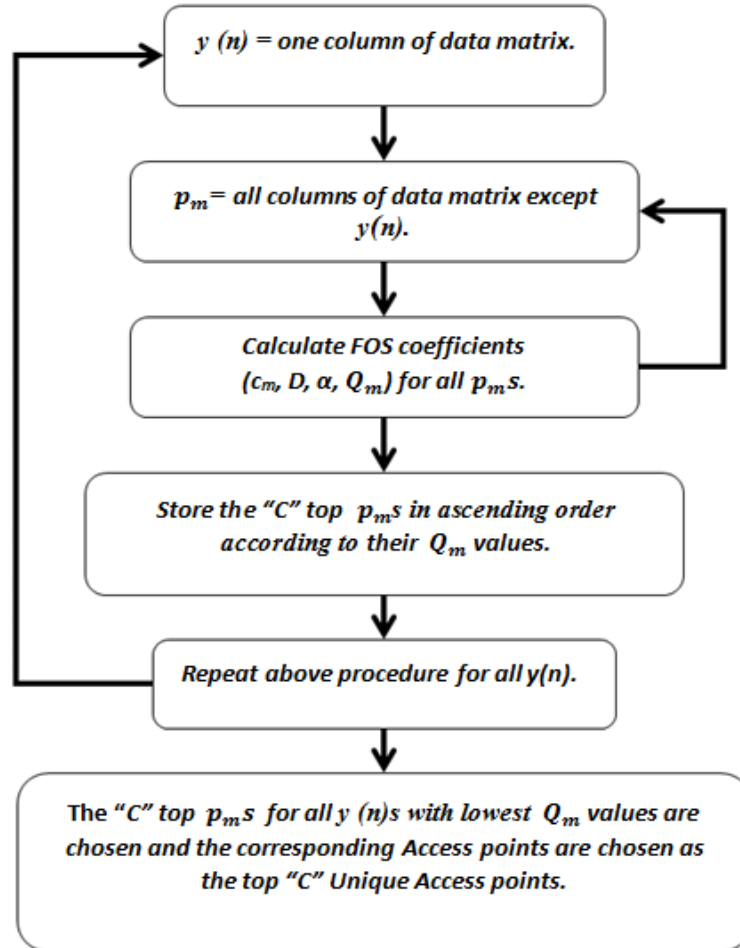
$y\ (n)$ = one column of data matrix.

$p_m$= all columns of data matrix except $y(n)$.

Calculate FOS coefficients ($c_m$, D, α, $Q_m$) for all $p_m$s.

Store the "C" top $p_m$s in ascending order according to their $Q_m$ values.

Repeat above procedure for all y(n).

The "C" top $p_m$s for all $y\ (n)$s with lowest $Q_m$ values are chosen and the corresponding Access points are chosen as the top "C" Unique Access points.